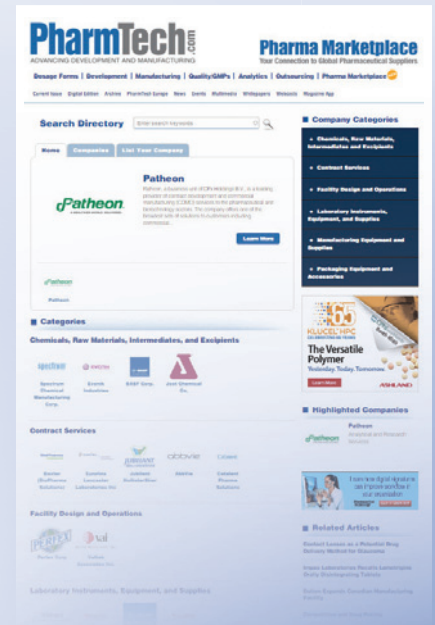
PharmTech.com
ADVANCING DEVELOPMENT AND MANUFACTURING

Pharma Marketplace
Your Connection to Global Pharmaceutical Suppliers

Dosage Forms | Development | Manufacturing | Quality/GMPs | Analytics | Outsourcing | Pharma Marketplace

Current Issue Digital Edition Archive PharmTech Europe News Events Multimedia Whitepapers Webcasts Magazine App

Search Directory

Enter search keywords

Home Companies List Your Company

Patheon

Patheon

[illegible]

Learn More

Patheon

Patheon

Company Categories

Chemicals, Raw Materials, Intermediates and Excipients

Contract Services

Facility Design and Operations

Laboratory Instruments, Equipment, and Supplies

Manufacturing Equipment and Supplies

Packaging Equipment and Accessories

Categories

Chemicals, Raw Materials, Intermediates, and Excipients

Spectrum Chemical Manufacturing Corp.

Evonik Industries

BASF Corp.

Avantor

Jost Chemical Co.

Contract Services

Baxter BioPharma Solutions

Catalent

Lonza

Jubilant HollisterStier

AbbVie

abbvie

Cambrex

Facility Design and Operations

Perfex Corp.

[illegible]

Laboratory Instruments, Equipment, and Supplies

KLUCEL HPC

The Versatile Polymer

Yesterday. Today. Tomorrow.

Learn More

ASHLAND

Highlighted Companies

Patheon

Patheon

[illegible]

Related Articles

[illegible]

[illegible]

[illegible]